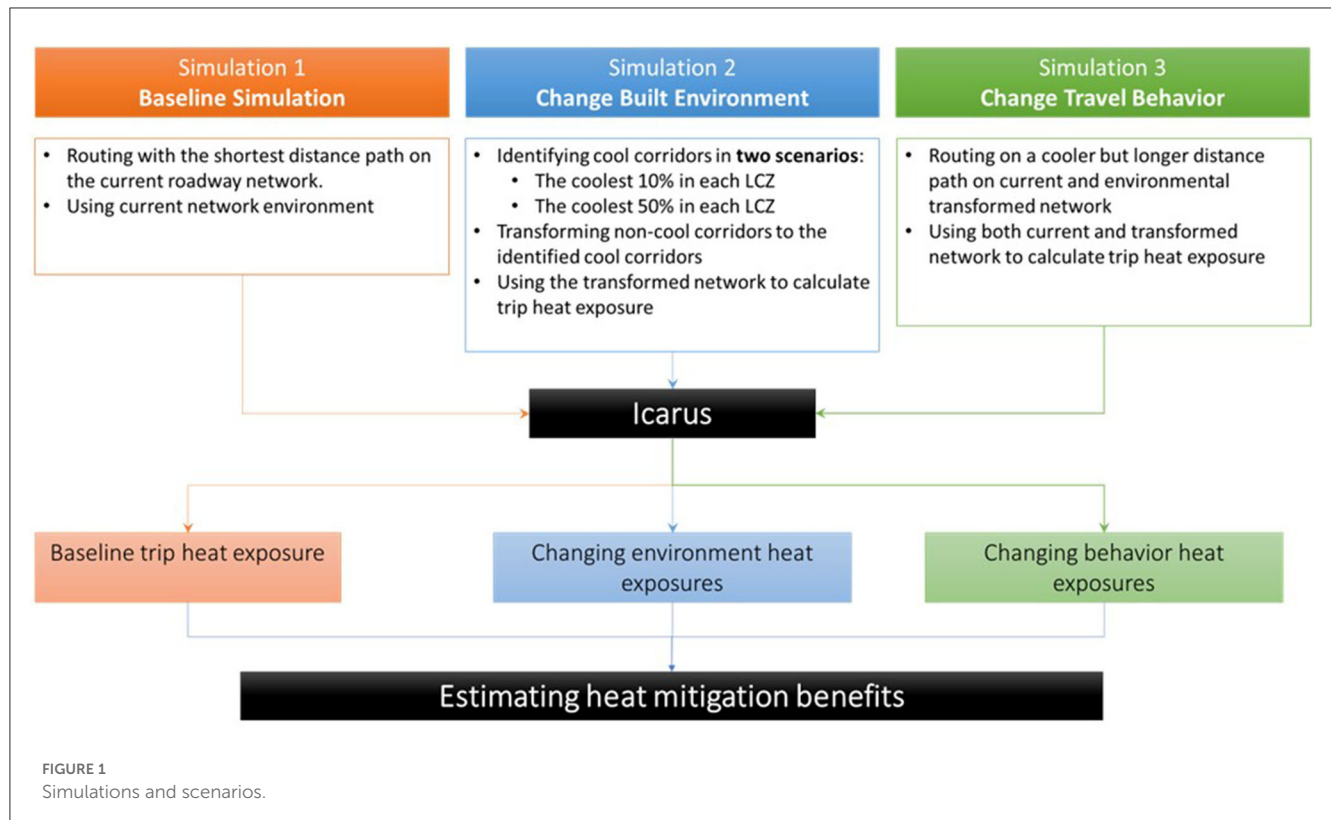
Simulation 1
**Baseline Simulation**

- Routing with the shortest distance path on the current roadway network.
- Using current network environment

Simulation 2
**Change Built Environment**

- Identifying cool corridors in **two scenarios**:
  - The coolest 10% in each LCZ
  - The coolest 50% in each LCZ
- Transforming non-cool corridors to the identified cool corridors
- Using the transformed network to calculate trip heat exposure

Simulation 3
**Change Travel Behavior**

- Routing on a cooler but longer distance path on current and environmental transformed network
- Using both current and transformed network to calculate trip heat exposure

Icarus

Baseline trip heat exposure

Changing environment heat exposures

Changing behavior heat exposures

Estimating heat mitigation benefits

FIGURE 1
Simulations and scenarios.